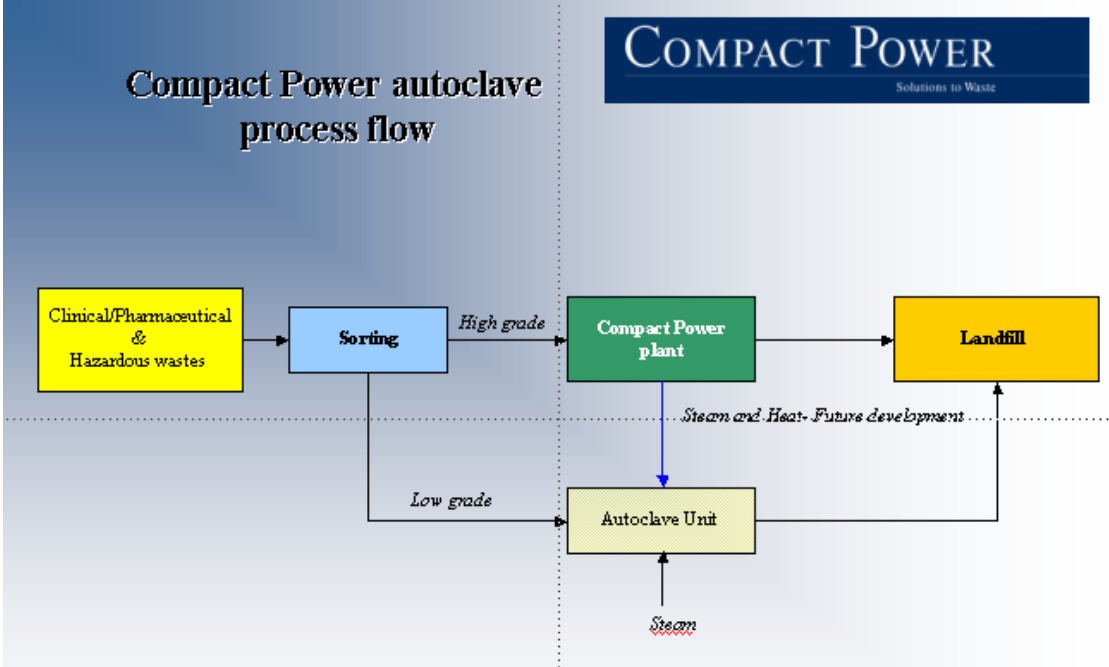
Compact Power autoclave process flow

COMPACT POWER
Solutions to Waste

Clinical/Pharmaceutical & Hazardous wastes

Sorting

High grade

Compact Power plant

Landfill

Steam and Heat- Future development

Low grade

Autoclave Unit

Steam